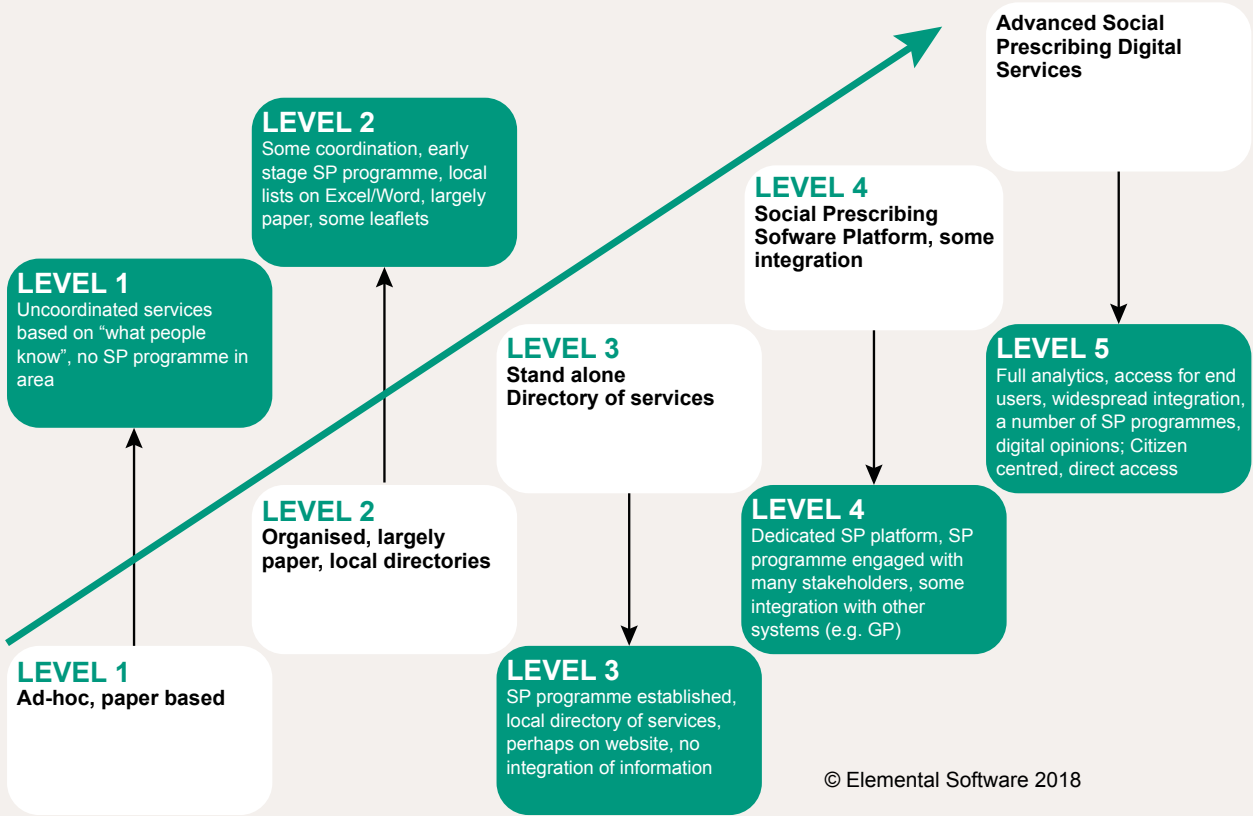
LEVEL 1
Ad-hoc, paper based

LEVEL 1
Uncoordinated services based on “what people know”, no SP programme in area

LEVEL 2
Organised, largely paper, local directories

LEVEL 2
Some coordination, early stage SP programme, local lists on Excel/Word, largely paper, some leaflets

LEVEL 3
Stand alone Directory of services

LEVEL 3
SP programme established, local directory of services, perhaps on website, no integration of information

LEVEL 4
Social Prescribing Sofware Platform, some integration

LEVEL 4
Dedicated SP platform, SP programme engaged with many stakeholders, some integration with other systems (e.g. GP)

Advanced Social Prescribing Digital Services

LEVEL 5
Full analytics, access for end users, widespread integration, a number of SP programmes, digital opinions; Citizen centred, direct access

© Elemental Software 2018